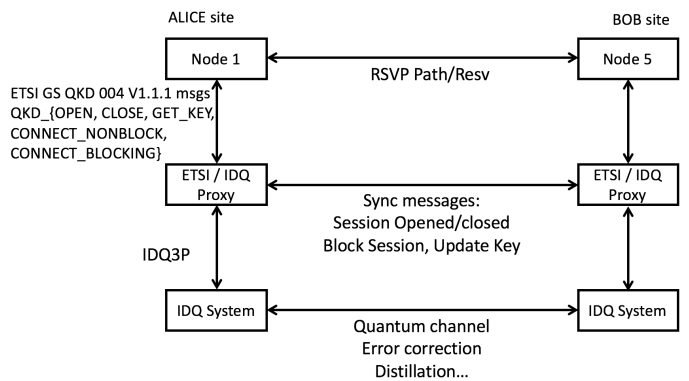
ALICE site

BOB site

Node 1

RSVP Path/Resv

Node 5

ETSI GS QKD 004 V1.1.1 msgs
QKD_{OPEN, CLOSE, GET_KEY,
CONNECT_NONBLOCK,
CONNECT_BLOCKING}

ETSI / IDQ Proxy

Sync messages:
Session Opened/closed
Block Session, Update Key

ETSI / IDQ Proxy

IDQ3P

IDQ System

Quantum channel
Error correction
Distillation…

IDQ System